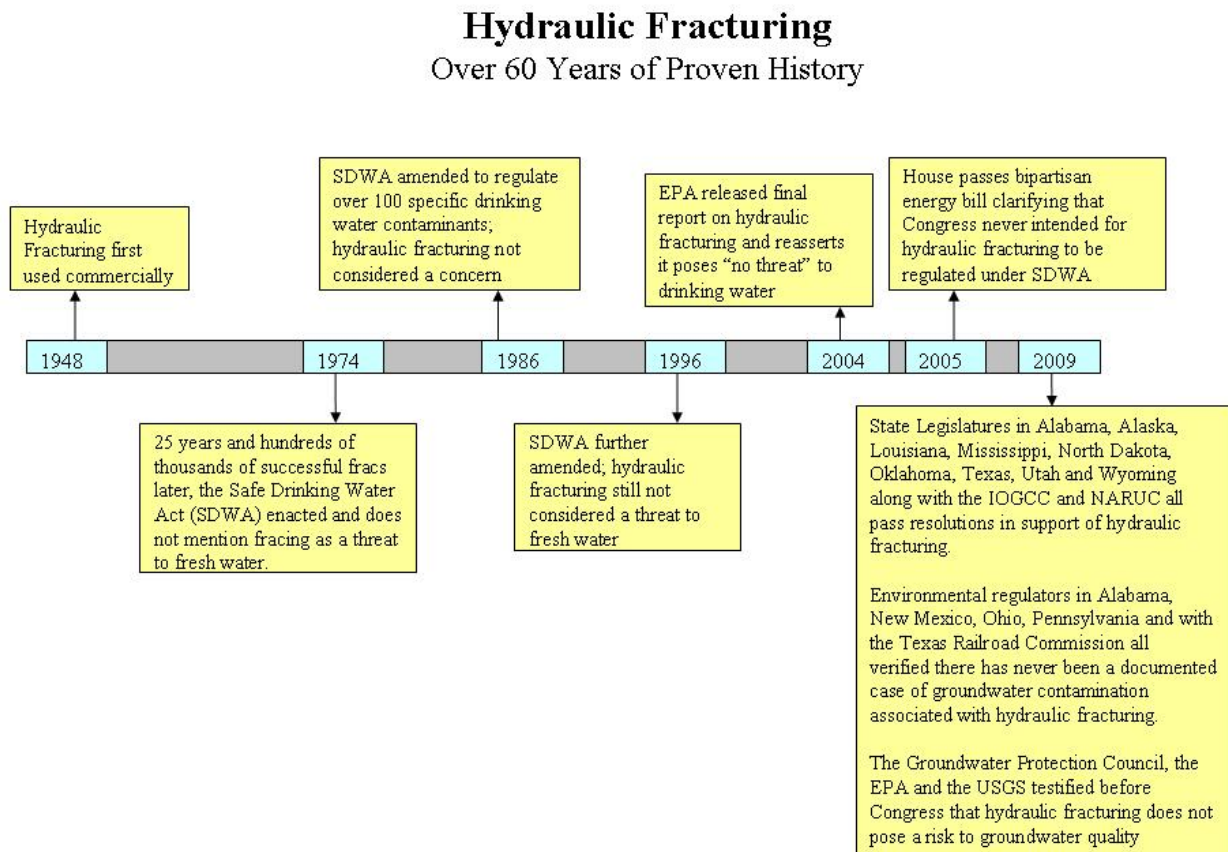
Hydraulic Fracturing

Over 60 Years of Proven History

Hydraulic Fracturing first used commercially

SDWA amended to regulate over 100 specific drinking water contaminants; hydraulic fracturing not considered a concern

EPA released final report on hydraulic fracturing and reasserts it poses "no threat" to drinking water

House passes bipartisan energy bill clarifying that Congress never intended for hydraulic fracturing to be regulated under SDWA

1948

1974

1986

1996

2004

2005

2009

25 years and hundreds of thousands of successful fracs later, the Safe Drinking Water Act (SDWA) enacted and does not mention fracing as a threat to fresh water.

SDWA further amended; hydraulic fracturing still not considered a threat to fresh water

State Legislatures in Alabama, Alaska, Louisiana, Mississippi, North Dakota, Oklahoma, Texas, Utah and Wyoming along with the IOGCC and NARUC all pass resolutions in support of hydraulic fracturing.

Environmental regulators in Alabama, New Mexico, Ohio, Pennsylvania and with the Texas Railroad Commission all verified there has never been a documented case of groundwater contamination associated with hydraulic fracturing.

The Groundwater Protection Council, the EPA and the USGS testified before Congress that hydraulic fracturing does not pose a risk to groundwater quality